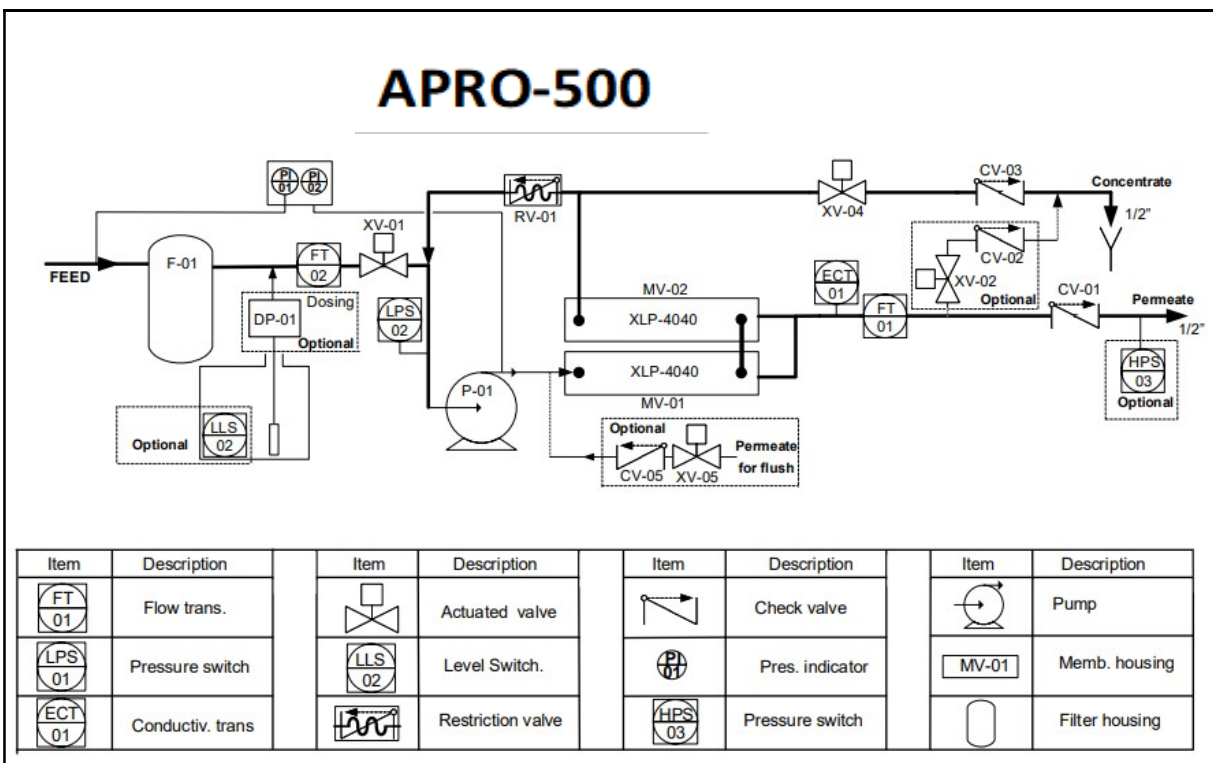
APRO-500

PI 01 PI 02

RV-01

XV-04

CV-03

Concentrate

1/2"

FEED

F-01

FT 02

XV-01

DP-01

Dosing

Optional

LPS 02

CV-02

XV-02

Optional

ECT 01

MV-02

XLP-4040

FT 01

CV-01

Permeate

1/2"

XLP-4040

MV-01

HPS 03

Optional

P-01

Optional

LLS 02

Optional

CV-05

XV-05

Permeate for flush

| Item | Description | Item | Description | Item | Description | Item | Description |
|---|---|---|---|---|---|---|---|
| FT 01 | Flow trans. | | Actuated valve | | Check valve | | Pump |
| LPS 01 | Pressure switch | LLS 02 | Level Switch. | PI 01 | Pres. indicator | MV-01 | Memb. housing |
| ECT 01 | Conductiv. trans | | Restriction valve | HPS 03 | Pressure switch | | Filter housing |